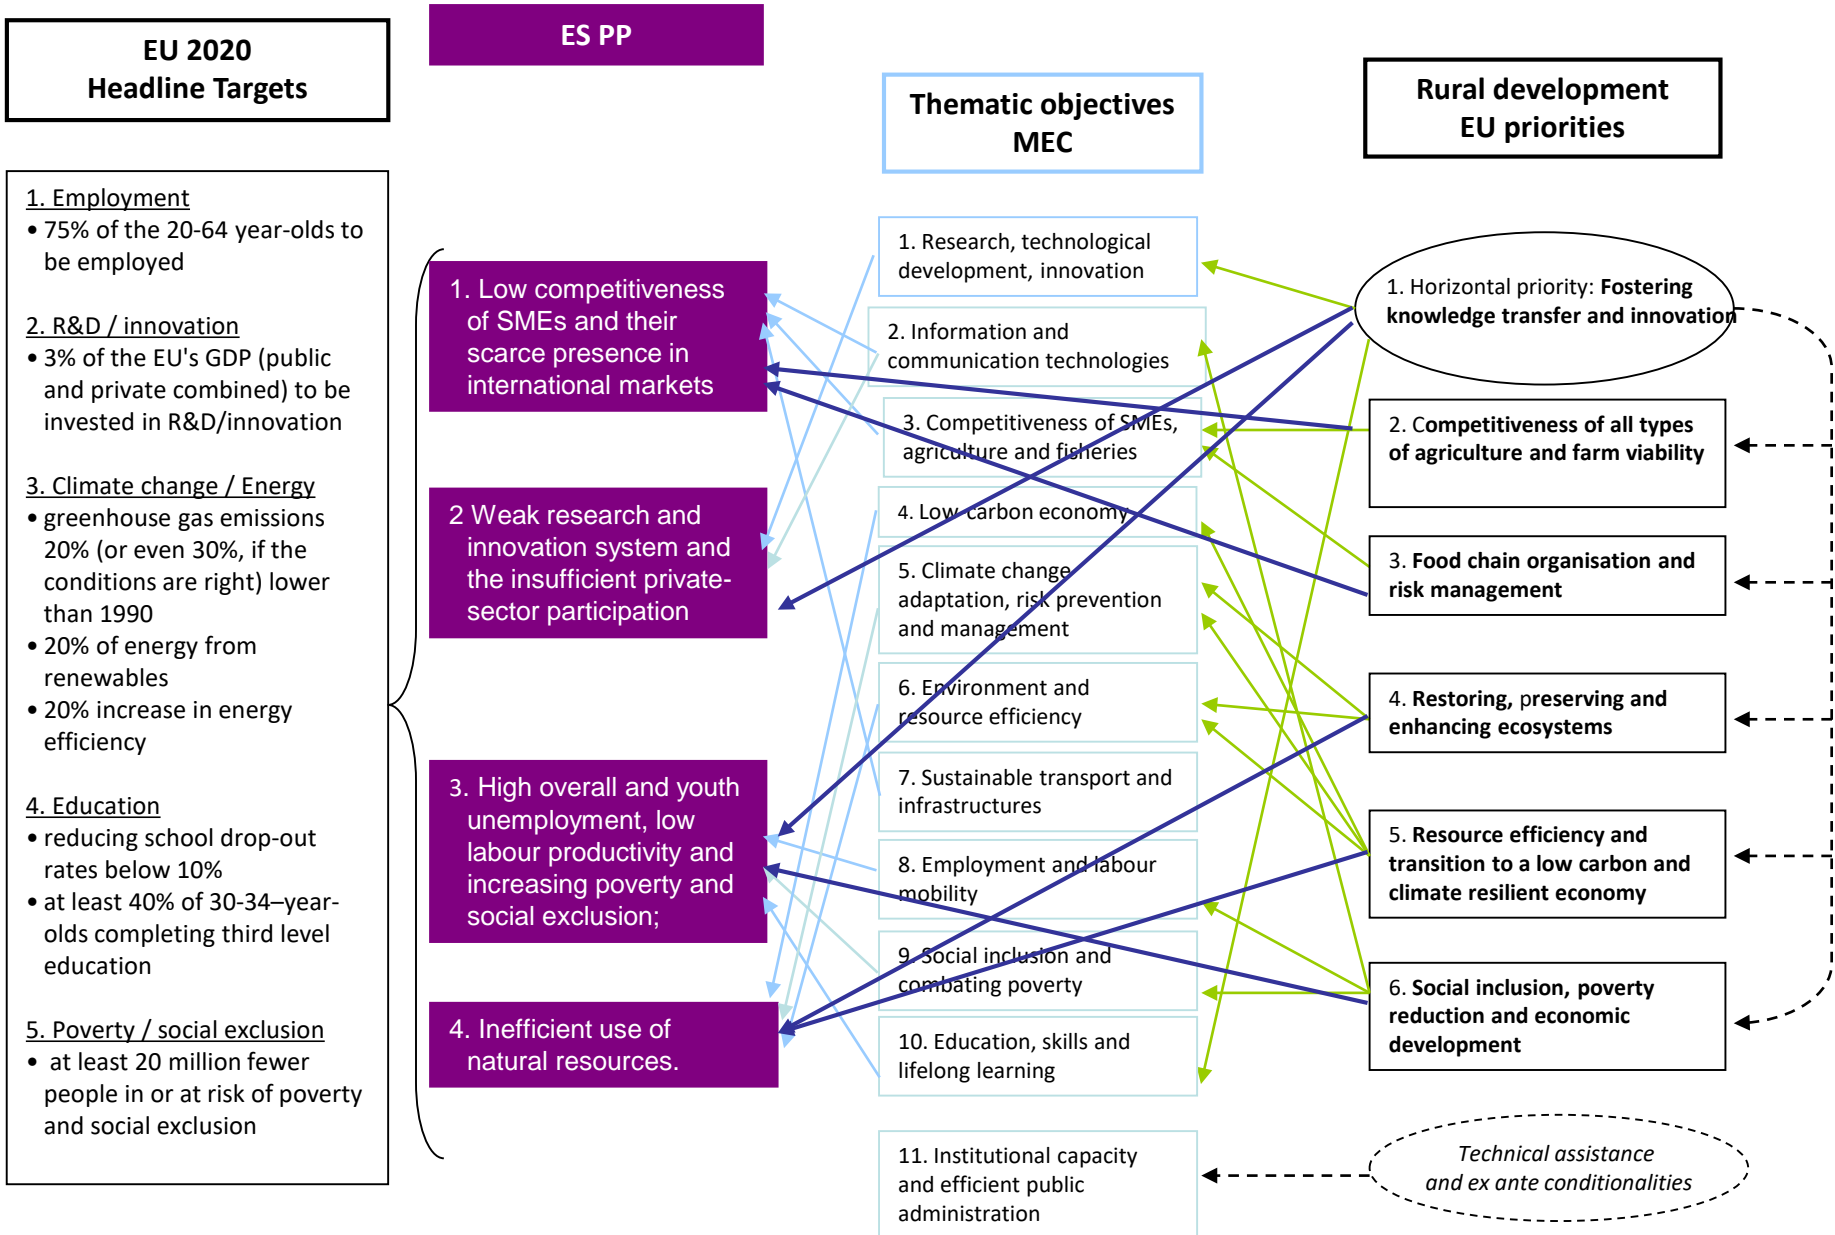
EU 2020
Headline Targets

1. Employment
• 75% of the 20-64 year-olds to be employed

2. R&D / innovation
• 3% of the EU's GDP (public and private combined) to be invested in R&D/innovation

3. Climate change / Energy
• greenhouse gas emissions 20% (or even 30%, if the conditions are right) lower than 1990
• 20% of energy from renewables
• 20% increase in energy efficiency

4. Education
• reducing school drop-out rates below 10%
• at least 40% of 30-34–year-olds completing third level education

5. Poverty / social exclusion
• at least 20 million fewer people in or at risk of poverty and social exclusion

ES PP

1. Low competitiveness of SMEs and their scarce presence in international markets

2 Weak research and innovation system and the insufficient private-sector participation

3. High overall and youth unemployment, low labour productivity and increasing poverty and social exclusion;

4. Inefficient use of natural resources.

Thematic objectives
MEC

1. Research, technological development, innovation

2. Information and communication technologies

3. Competitiveness of SMEs, agriculture and fisheries

4. Low carbon economy

5. Climate change adaptation, risk prevention and management

6. Environment and resource efficiency

7. Sustainable transport and infrastructures

8. Employment and labour mobility

9. Social inclusion and combating poverty

10. Education, skills and lifelong learning

11. Institutional capacity and efficient public administration

Rural development
EU priorities

1. Horizontal priority: Fostering knowledge transfer and innovation

2. Competitiveness of all types of agriculture and farm viability

3. Food chain organisation and risk management

4. Restoring, preserving and enhancing ecosystems

5. Resource efficiency and transition to a low carbon and climate resilient economy

6. Social inclusion, poverty reduction and economic development

Technical assistance and ex ante conditionalities